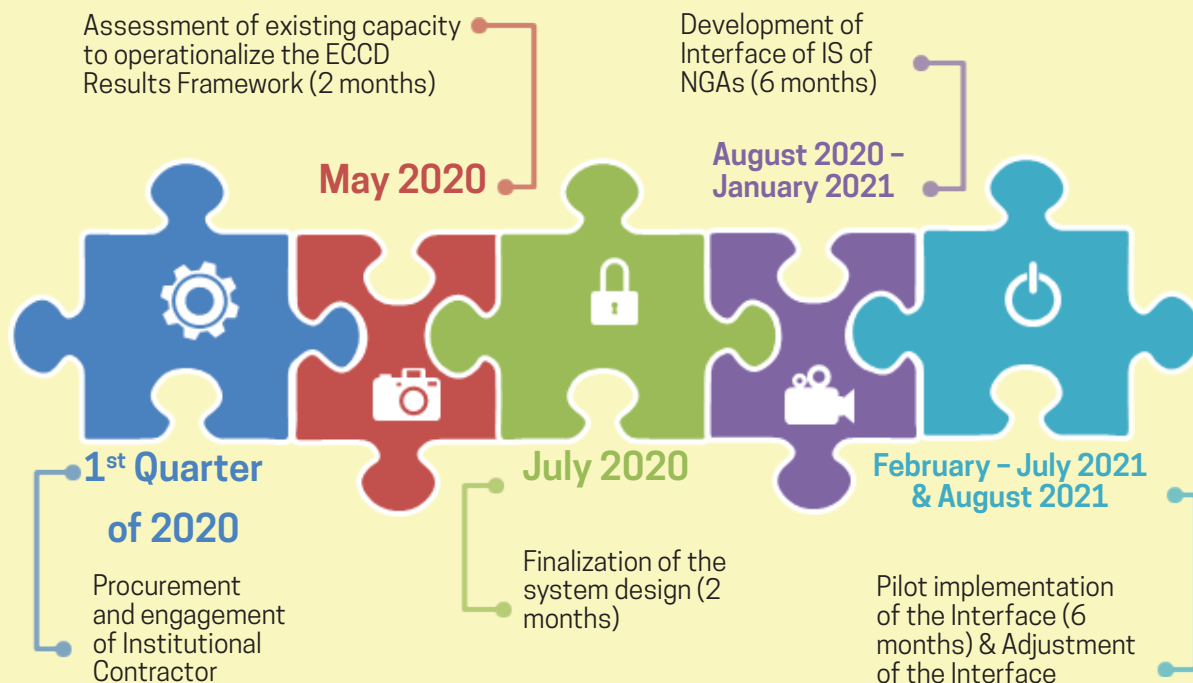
Assessment of existing capacity to operationalize the ECCD Results Framework (2 months)

May 2020

Development of Interface of IS of NGAs (6 months)

August 2020 – January 2021

$1^{st}$ Quarter of 2020

Procurement and engagement of Institutional Contractor

July 2020

Finalization of the system design (2 months)

February – July 2021 & August 2021

Pilot implementation of the Interface (6 months) & Adjustment of the Interface